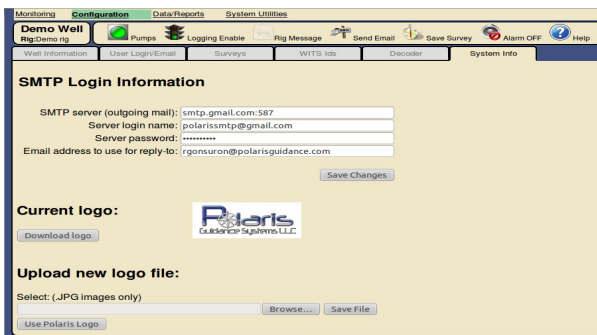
Monitoring Configuration Data/Reports System Utilities

Demo Well
Rig:Demo rig

Pumps Logging Enable Rig Message Send Email Save Survey Alarm OFF Help

Well Information User Login/Email Surveys WITS Ids Decoder System Info

SMTP Login Information

SMTP server (outgoing mail): smtp.gmail.com:587
Server login name: polarissmtp@gmail.com
Server password: ••••••••••
Email address to use for reply-to: rgonsuron@polarisguidance.com

Save Changes

Current logo:

Polaris
Guidance Systems LLC

Download logo

Upload new logo file:

Select: (.JPG images only)

Browse... Save File

Use Polaris Logo